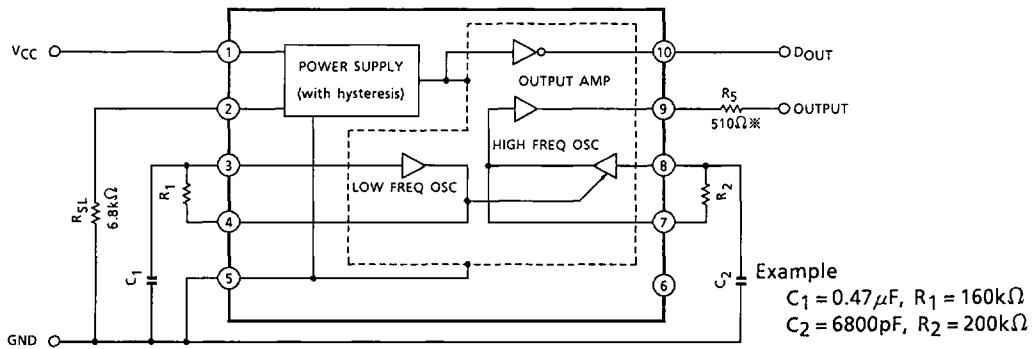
$V_{CC}$

1

2

3

4

5

POWER SUPPLY (with hysteresis)

OUTPUT AMP

HIGH FREQ OSC

LOW FREQ OSC

10

9

8

7

6

$D_{OUT}$

$R_5$

510Ω※

OUTPUT

$R_{SL}$

6.8kΩ

$R_1$

$C_1$

$R_2$

$C_2$

GND

Example

$C_1 = 0.47\mu F$, $R_1 = 160k\Omega$

$C_2 = 6800pF$, $R_2 = 200k\Omega$